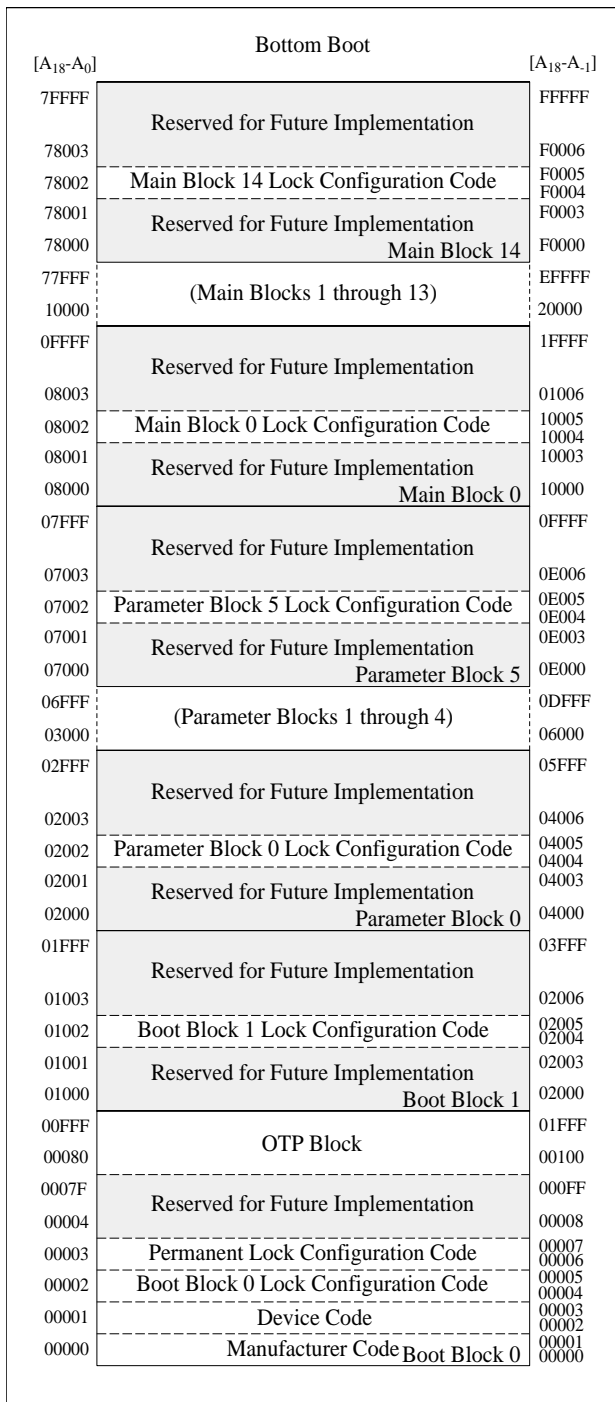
Bottom Boot

$[A_{18}$-$A_0]$ $[A_{18}$-$A_{-1}]$

| $[A_{18}$-$A_0]$ | | $[A_{18}$-$A_{-1}]$ |
|---|---|---|
| 7FFFF<br>78003 | Reserved for Future Implementation | FFFFF<br>F0006 |
| 78002 | Main Block 14 Lock Configuration Code | F0005<br>F0004 |
| 78001<br>78000 | Reserved for Future Implementation<br>Main Block 14 | F0003<br>F0000 |
| 77FFF<br>10000 | (Main Blocks 1 through 13) | EFFFF<br>20000 |
| 0FFFF<br>08003 | Reserved for Future Implementation | 1FFFF<br>01006 |
| 08002 | Main Block 0 Lock Configuration Code | 10005<br>10004 |
| 08001<br>08000 | Reserved for Future Implementation<br>Main Block 0 | 10003<br>10000 |
| 07FFF<br>07003 | Reserved for Future Implementation | 0FFFF<br>0E006 |
| 07002 | Parameter Block 5 Lock Configuration Code | 0E005<br>0E004 |
| 07001<br>07000 | Reserved for Future Implementation<br>Parameter Block 5 | 0E003<br>0E000 |
| 06FFF<br>03000 | (Parameter Blocks 1 through 4) | 0DFFF<br>06000 |
| 02FFF<br>02003 | Reserved for Future Implementation | 05FFF<br>04006 |
| 02002 | Parameter Block 0 Lock Configuration Code | 04005<br>04004 |
| 02001<br>02000 | Reserved for Future Implementation<br>Parameter Block 0 | 04003<br>04000 |
| 01FFF<br>01003 | Reserved for Future Implementation | 03FFF<br>02006 |
| 01002 | Boot Block 1 Lock Configuration Code | 02005<br>02004 |
| 01001<br>01000 | Reserved for Future Implementation<br>Boot Block 1 | 02003<br>02000 |
| 00FFF<br>00080 | OTP Block | 01FFF<br>00100 |
| 0007F<br>00004 | Reserved for Future Implementation | 000FF<br>00008 |
| 00003 | Permanent Lock Configuration Code | 00007<br>00006 |
| 00002 | Boot Block 0 Lock Configuration Code | 00005<br>00004 |
| 00001 | Device Code | 00003<br>00002 |
| 00000 | Manufacturer Code Boot Block 0 | 00001<br>00000 |